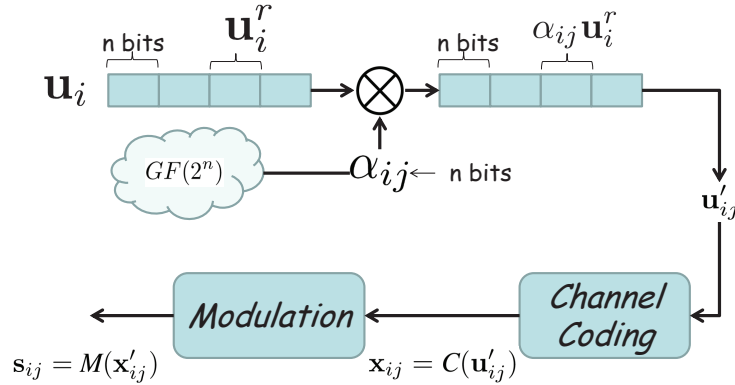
n bits

$\mathbf{u}_i^r$

$\mathbf{u}_i$

n bits

$\alpha_{ij}\mathbf{u}_i^r$

$GF(2^n)$

$\alpha_{ij}$ ← n bits

$\mathbf{u}'_{ij}$

Modulation

Channel Coding

$\mathbf{s}_{ij} = M(\mathbf{x}'_{ij})$

$\mathbf{x}_{ij} = C(\mathbf{u}'_{ij})$